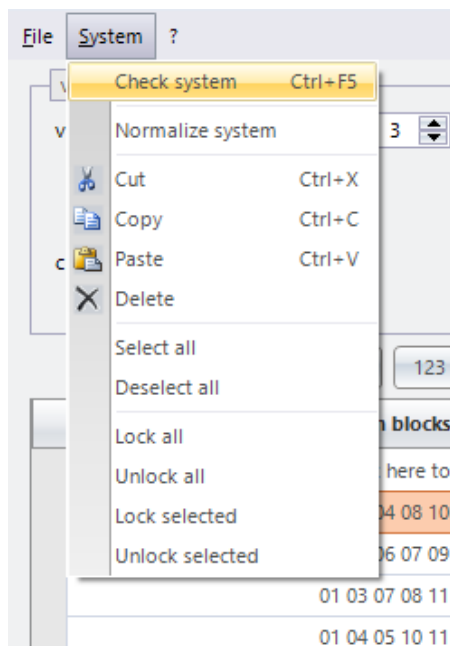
File System ?

Check system Ctrl+F5
Normalize system
Cut Ctrl+X
Copy Ctrl+C
Paste Ctrl+V
Delete
Select all
Deselect all
Lock all
Unlock all
Lock selected
Unlock selected

V
v
3
c
123
n blocks
here to
04 08 10
06 07 09
01 03 07 08 11
01 04 05 10 11